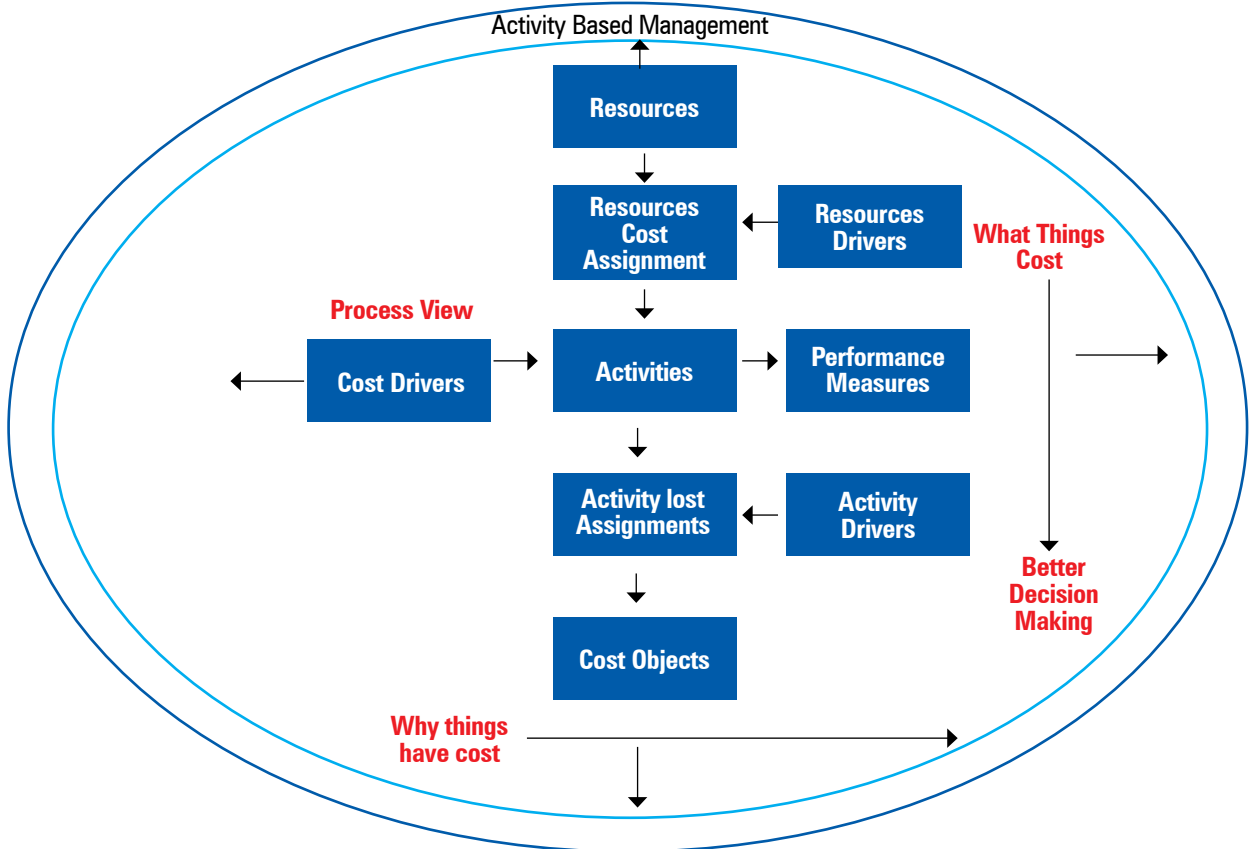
Activity Based Management

Resources

Resources Cost Assignment

Resources Drivers

What Things Cost

Process View

Cost Drivers

Activities

Performance Measures

Activity lost Assignments

Activity Drivers

Better Decision Making

Cost Objects

Why things have cost